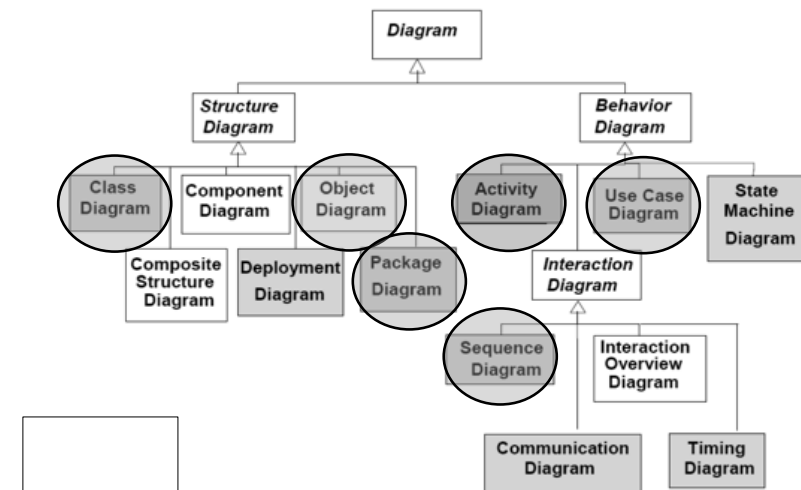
Diagram

Structure Diagram

Behavior Diagram

Class Diagram

Component Diagram

Object Diagram

Composite Structure Diagram

Deployment Diagram

Package Diagram

Activity Diagram

Use Case Diagram

State Machine Diagram

Interaction Diagram

Sequence Diagram

Interaction Overview Diagram

Communication Diagram

Timing Diagram